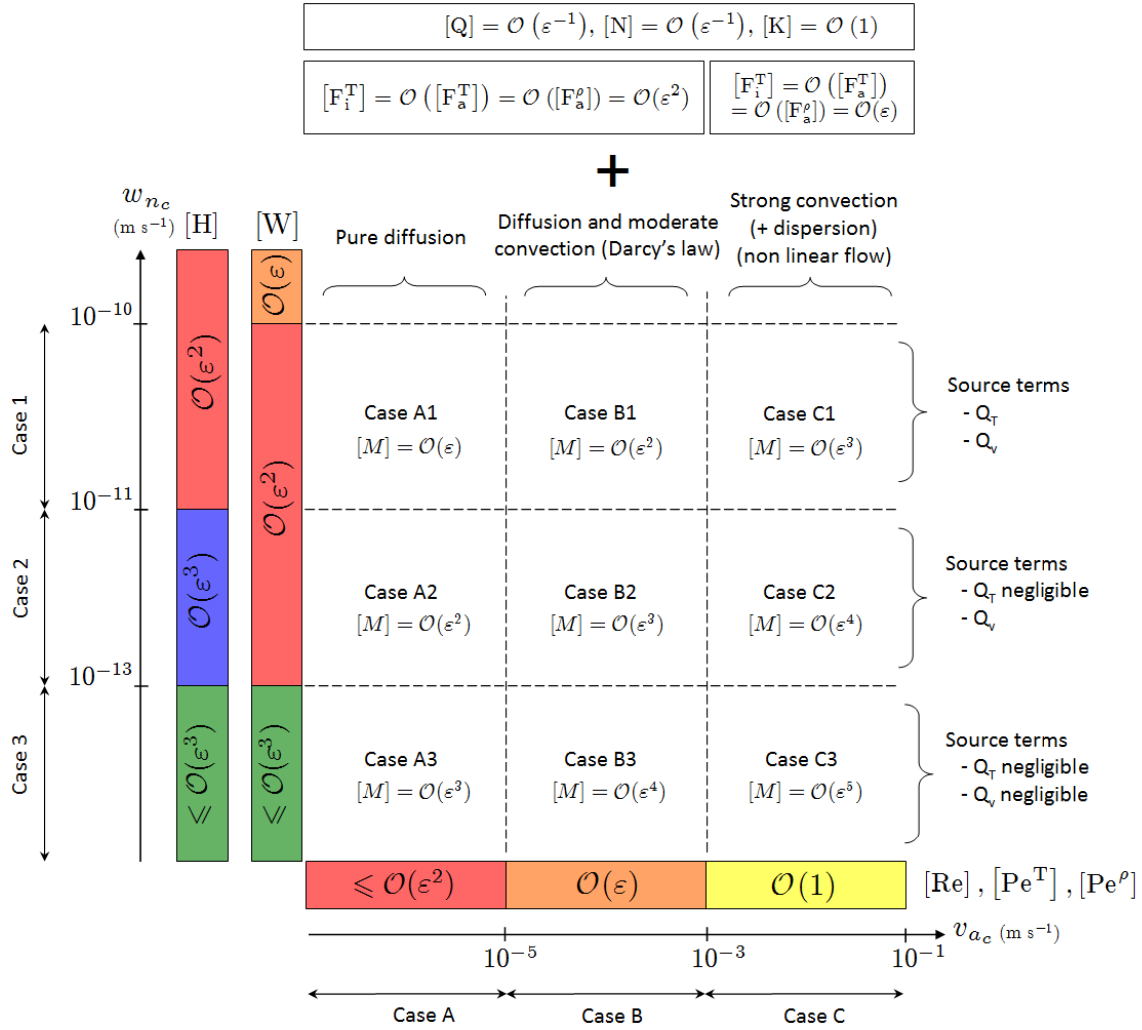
$[\mathrm{Q}] = \mathcal{O}(\varepsilon^{-1})$, $[\mathrm{N}] = \mathcal{O}(\varepsilon^{-1})$, $[\mathrm{K}] = \mathcal{O}(1)$

$[\mathrm{F_i^T}] = \mathcal{O}([\mathrm{F_a^T}]) = \mathcal{O}([\mathrm{F_a^\rho}]) = \mathcal{O}(\varepsilon^2)$

$[\mathrm{F_i^T}] = \mathcal{O}([\mathrm{F_a^T}]) = \mathcal{O}([\mathrm{F_a^\rho}]) = \mathcal{O}(\varepsilon)$

+

$w_{n_c}$ (m s$^{-1}$) [H] [W]

Pure diffusion

Diffusion and moderate convection (Darcy's law)

Strong convection (+ dispersion) (non linear flow)

$\mathcal{O}(\varepsilon)$

$10^{-10}$

$\mathcal{O}(\varepsilon^2)$ $\mathcal{O}(\varepsilon^2)$

Case 1

Case A1 $[M] = \mathcal{O}(\varepsilon)$

Case B1 $[M] = \mathcal{O}(\varepsilon^2)$

Case C1 $[M] = \mathcal{O}(\varepsilon^3)$

Source terms
- $Q_T$
- $Q_v$

$10^{-11}$

Case 2

$\mathcal{O}(\varepsilon^3)$

Case A2 $[M] = \mathcal{O}(\varepsilon^2)$

Case B2 $[M] = \mathcal{O}(\varepsilon^3)$

Case C2 $[M] = \mathcal{O}(\varepsilon^4)$

Source terms
- $Q_T$ negligible
- $Q_v$

$10^{-13}$

Case 3

$\leqslant \mathcal{O}(\varepsilon^3)$ $\leqslant \mathcal{O}(\varepsilon^3)$

Case A3 $[M] = \mathcal{O}(\varepsilon^3)$

Case B3 $[M] = \mathcal{O}(\varepsilon^4)$

Case C3 $[M] = \mathcal{O}(\varepsilon^5)$

Source terms
- $Q_T$ negligible
- $Q_v$ negligible

$\leqslant \mathcal{O}(\varepsilon^2)$ | $\mathcal{O}(\varepsilon)$ | $\mathcal{O}(1)$ | $[\mathrm{Re}]$, $[\mathrm{Pe^T}]$, $[\mathrm{Pe^\rho}]$

$v_{a_c}$ (m s$^{-1}$)

$10^{-5}$ $10^{-3}$ $10^{-1}$

Case A Case B Case C